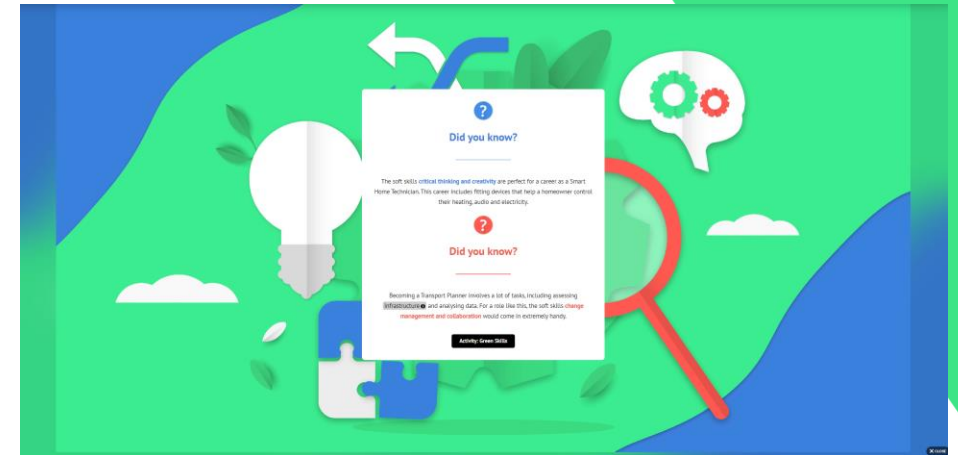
?

Did you know?

The soft skills critical thinking and creativity are perfect for a career as a Smart Home Technician. This career includes fitting devices that help a homeowner control their heating, audio and electricity.

?

Did you know?

Becoming a Transport Planner involves a lot of tasks, including assessing infrastructure and analysing data. For a role like this, the soft skills change management and collaboration would come in extremely handy.

Activity: Green Skills